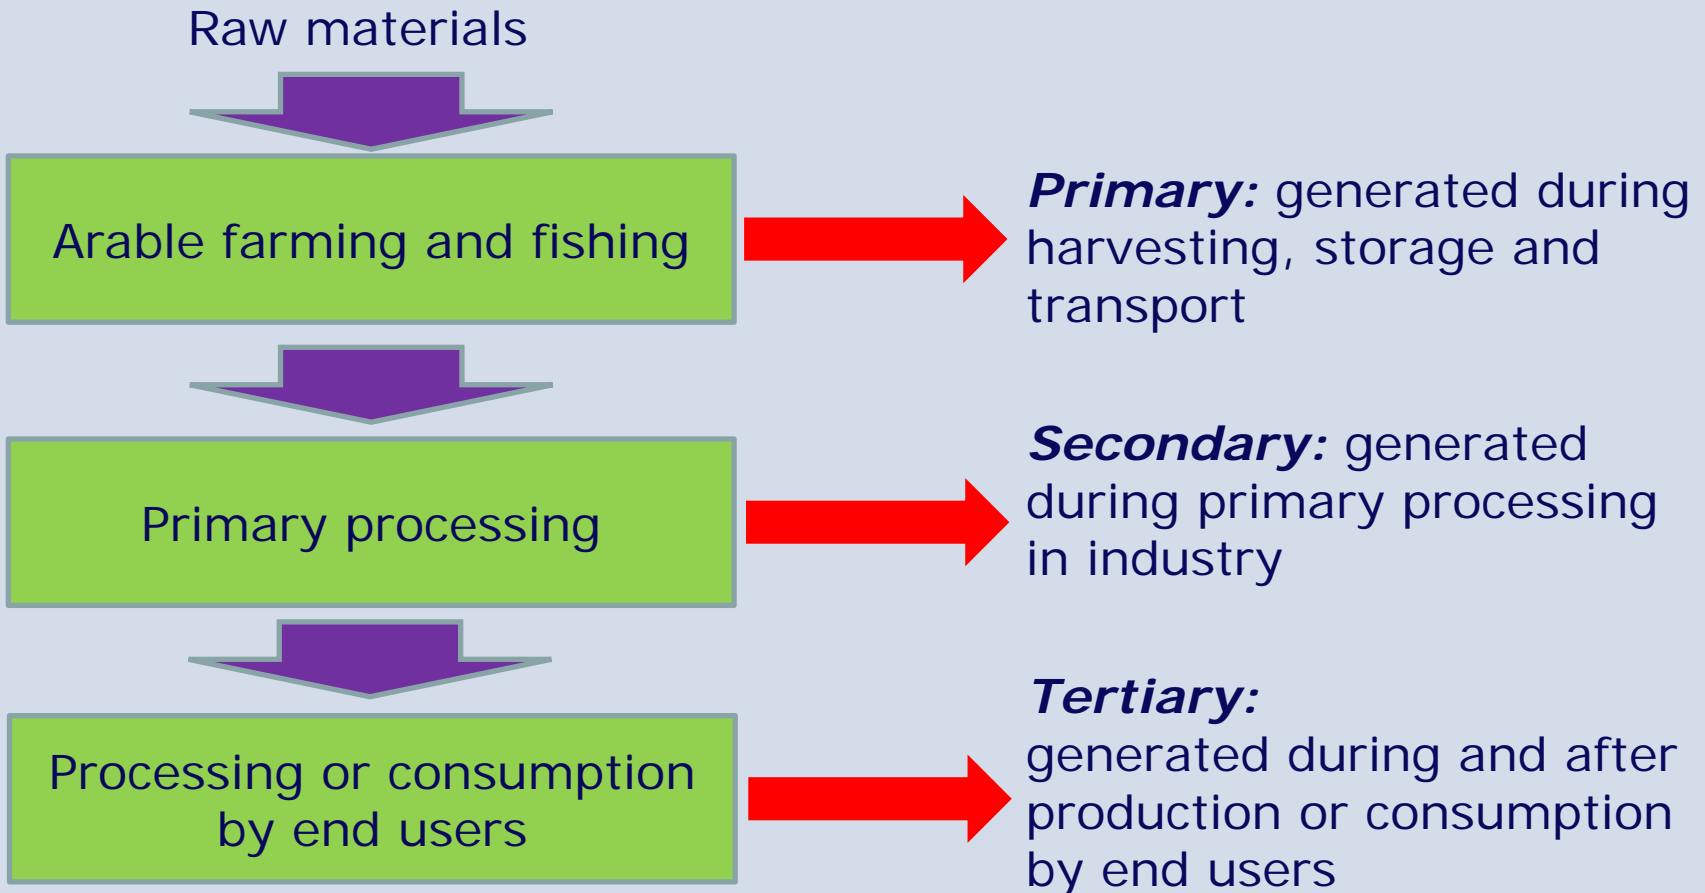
Raw materials

Arable farming and fishing

*Primary:* generated during harvesting, storage and transport

Primary processing

*Secondary:* generated during primary processing in industry

Processing or consumption by end users

*Tertiary:* generated during and after production or consumption by end users